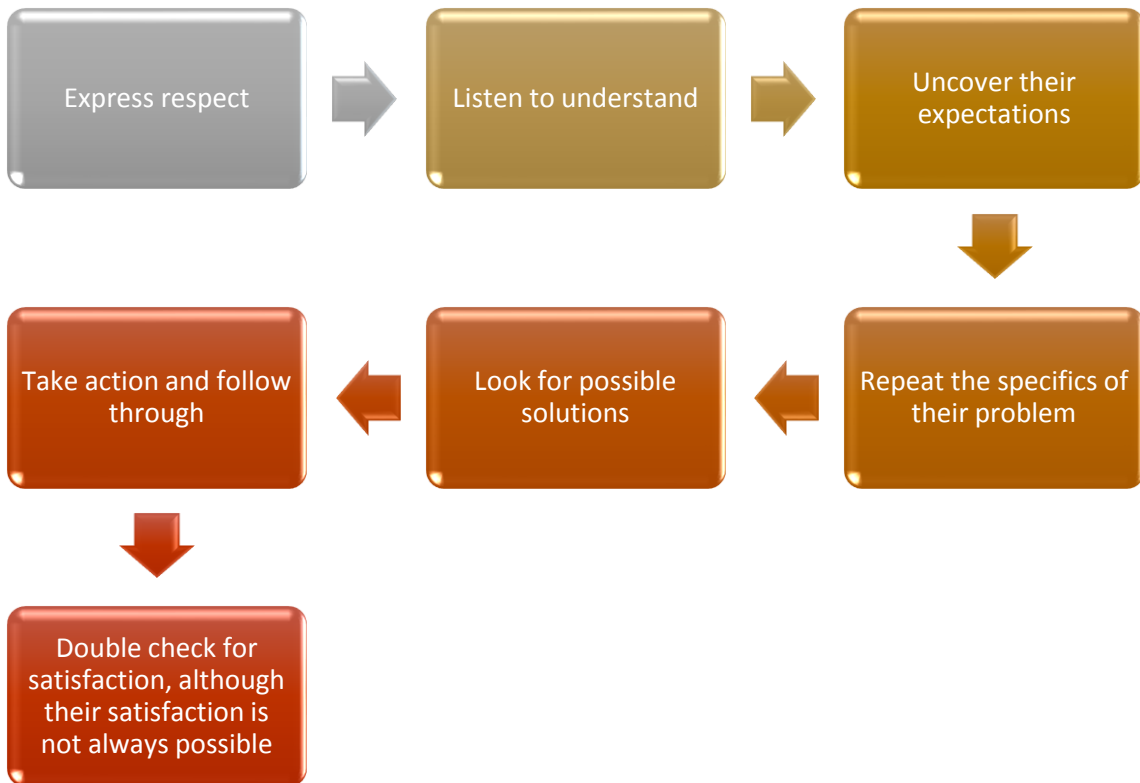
Express respect

Listen to understand

Uncover their expectations

Repeat the specifics of their problem

Look for possible solutions

Take action and follow through

Double check for satisfaction, although their satisfaction is not always possible